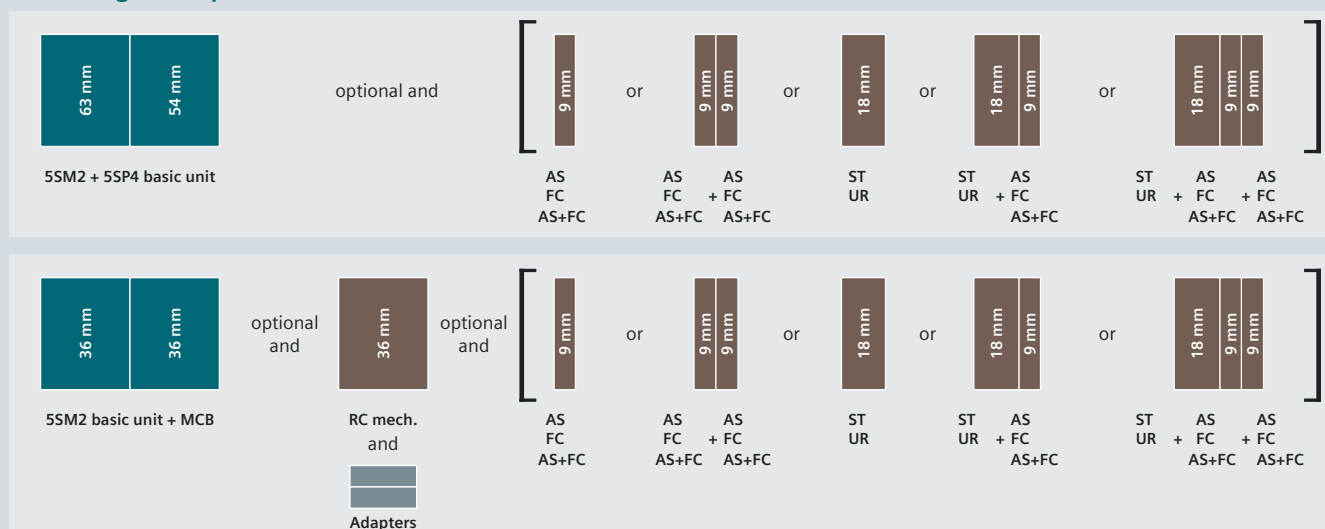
63 mm
54 mm
5SM2 + 5SP4 basic unit

optional and

9 mm
AS
FC
AS+FC

or

9 mm
9 mm
AS
FC
AS+FC
+
AS
FC
AS+FC

or

18 mm
ST
UR

or

18 mm
9 mm
ST
UR
+
AS
FC
AS+FC

or

18 mm
9 mm
9 mm
ST
UR
+
AS
FC
AS+FC
+
AS
FC
AS+FC

36 mm
36 mm
5SM2 basic unit + MCB

optional and

36 mm
RC mech.
and
Adapters

optional and

9 mm
AS
FC
AS+FC

or

9 mm
9 mm
AS
FC
AS+FC
+
AS
FC
AS+FC

or

18 mm
ST
UR

or

18 mm
9 mm
ST
UR
+
AS
FC
AS+FC

or

18 mm
9 mm
9 mm
ST
UR
+
AS
FC
AS+FC
+
AS
FC
AS+FC